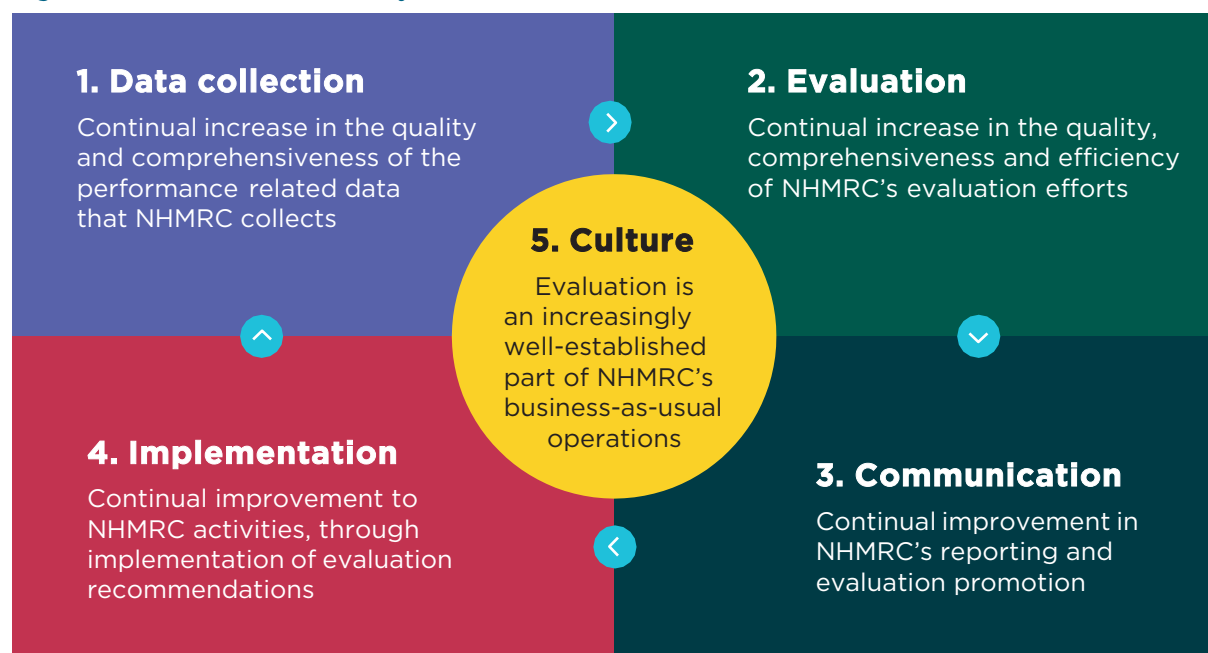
1. Data collection

Continual increase in the quality and comprehensiveness of the performance related data that NHMRC collects

2. Evaluation

Continual increase in the quality, comprehensiveness and efficiency of NHMRC's evaluation efforts

5. Culture

Evaluation is an increasingly well-established part of NHMRC's business-as-usual operations

4. Implementation

Continual improvement to NHMRC activities, through implementation of evaluation recommendations

3. Communication

Continual improvement in NHMRC's reporting and evaluation promotion